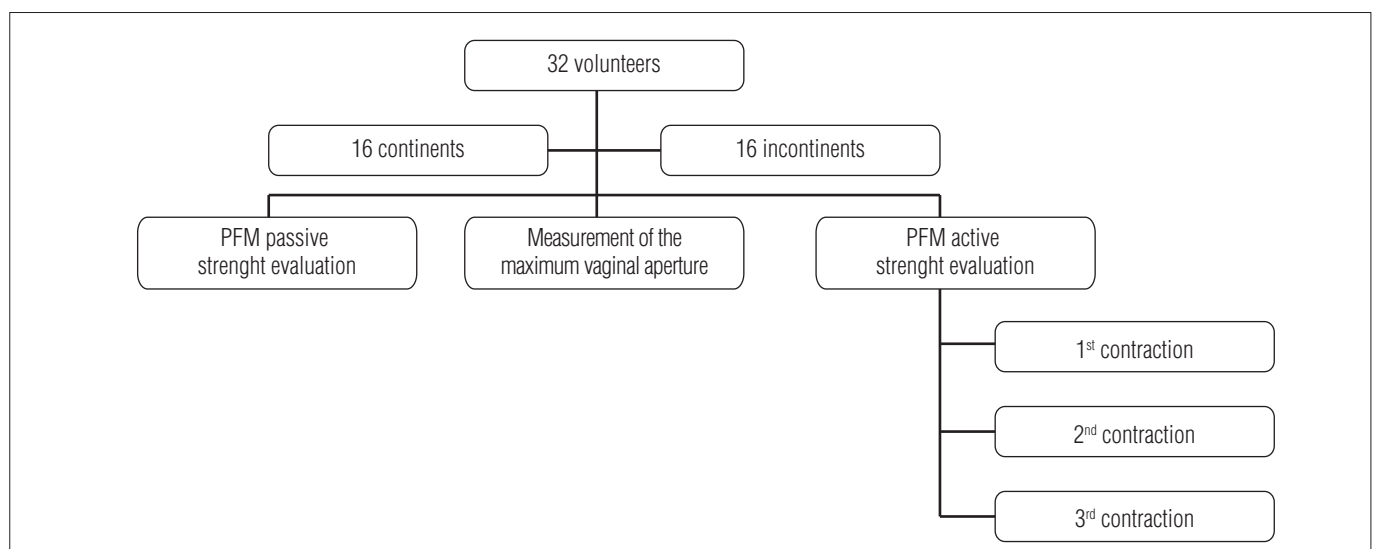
32 volunteers

16 continents

16 incontinents

PFM passive strenght evaluation

Measurement of the maximum vaginal aperture

PFM active strenght evaluation

1$^{st}$ contraction

2$^{nd}$ contraction

3$^{rd}$ contraction